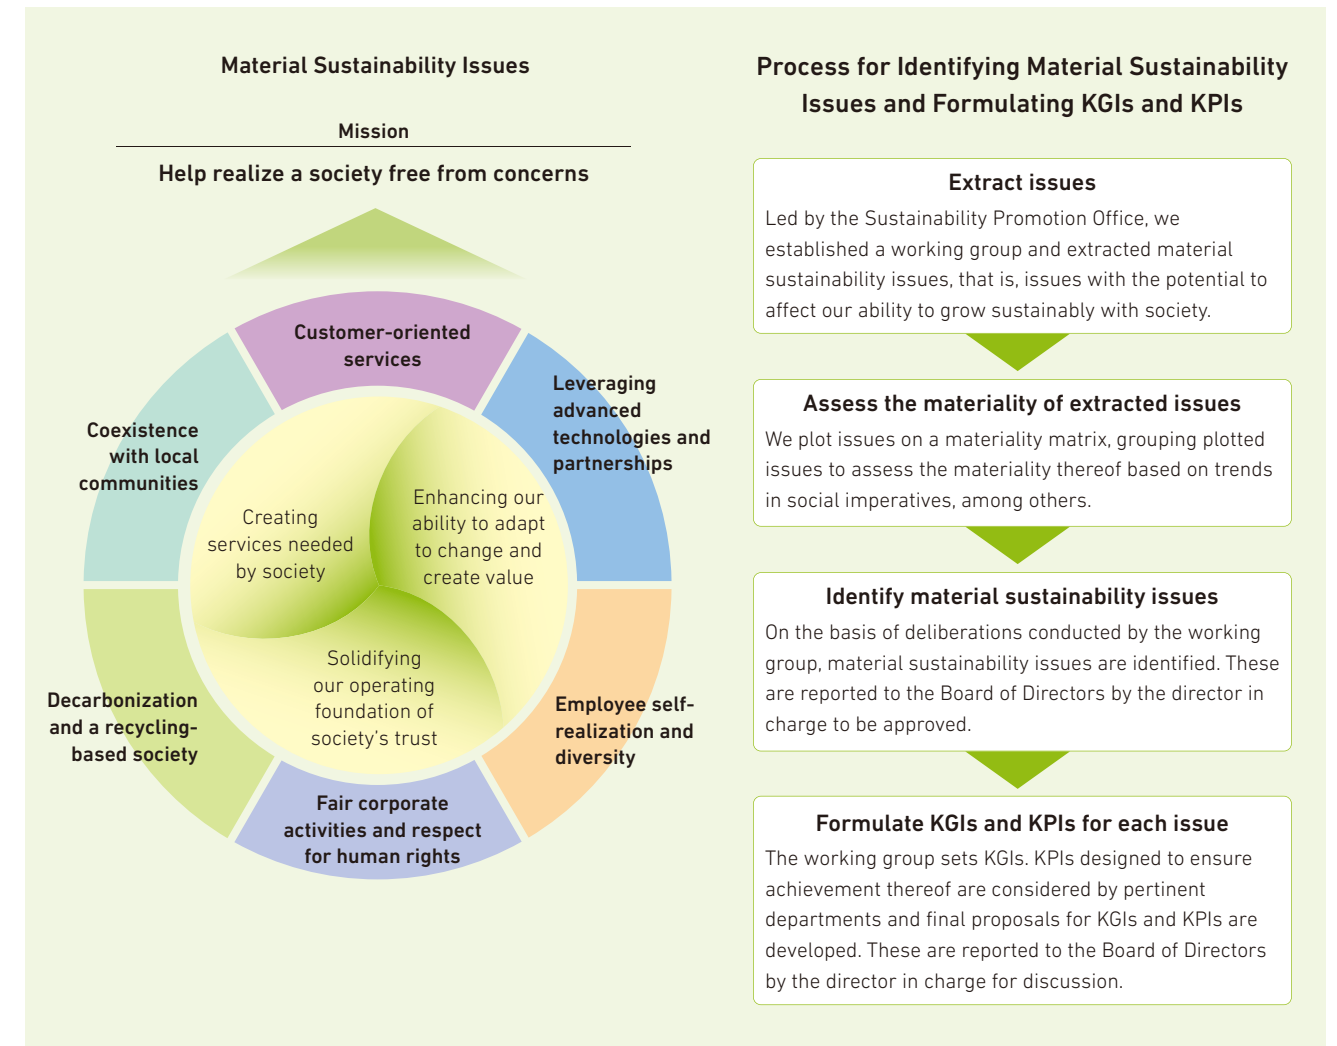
Material Sustainability Issues

Mission

Help realize a society free from concerns

Customer-oriented services

Leveraging advanced technologies and partnerships

Coexistence with local communities

Creating services needed by society

Enhancing our ability to adapt to change and create value

Solidifying our operating foundation of society's trust

Decarbonization and a recycling-based society

Employee self-realization and diversity

Fair corporate activities and respect for human rights

Process for Identifying Material Sustainability Issues and Formulating KGIs and KPIs

Extract issues

Led by the Sustainability Promotion Office, we established a working group and extracted material sustainability issues, that is, issues with the potential to affect our ability to grow sustainably with society.

Assess the materiality of extracted issues

We plot issues on a materiality matrix, grouping plotted issues to assess the materiality thereof based on trends in social imperatives, among others.

Identify material sustainability issues

On the basis of deliberations conducted by the working group, material sustainability issues are identified. These are reported to the Board of Directors by the director in charge to be approved.

Formulate KGIs and KPIs for each issue

The working group sets KGIs. KPIs designed to ensure achievement thereof are considered by pertinent departments and final proposals for KGIs and KPIs are developed. These are reported to the Board of Directors by the director in charge for discussion.